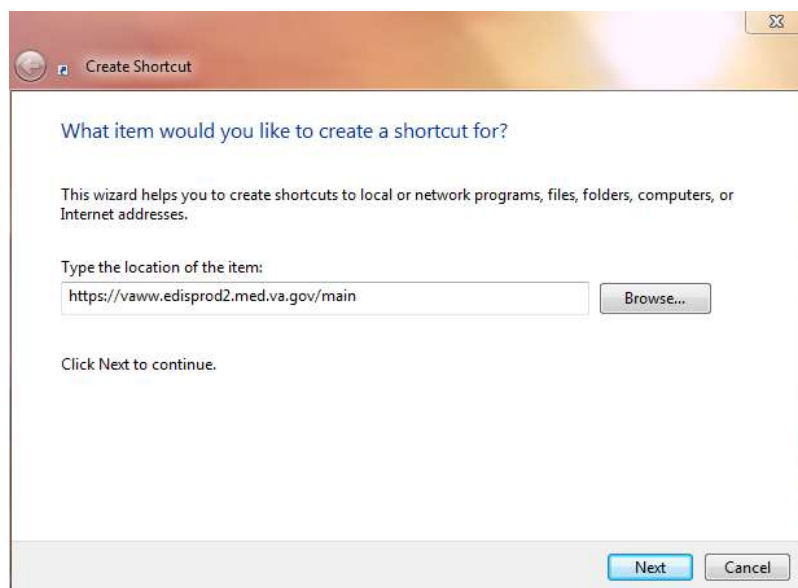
Create Shortcut

What item would you like to create a shortcut for?

This wizard helps you to create shortcuts to local or network programs, files, folders, computers, or Internet addresses.

Type the location of the item:

https://vaww.edisprod2.med.va.gov/main

Browse...

Click Next to continue.

Next

Cancel